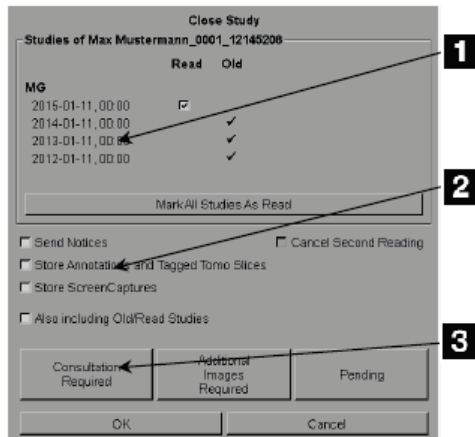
Close Study

Studies of Max Mustermann_0001_12145206

| | Read | Old |
|---|---|---|
| MG | | |
| 2015-01-11, 00:00 | ☑ | |
| 2014-01-11, 00:00 | | ✓ |
| 2013-01-11, 00:00 | | ✓ |
| 2012-01-11, 00:00 | | ✓ |

Mark All Studies As Read

☐ Send Notices

☐ Cancel Second Reading

☐ Store Annotations and Tagged Tomo Slices

☐ Store ScreenCaptures

☐ Also including Old/Read Studies

Consultation Required

Additional Images Required

Pending

OK

Cancel

1

2

3